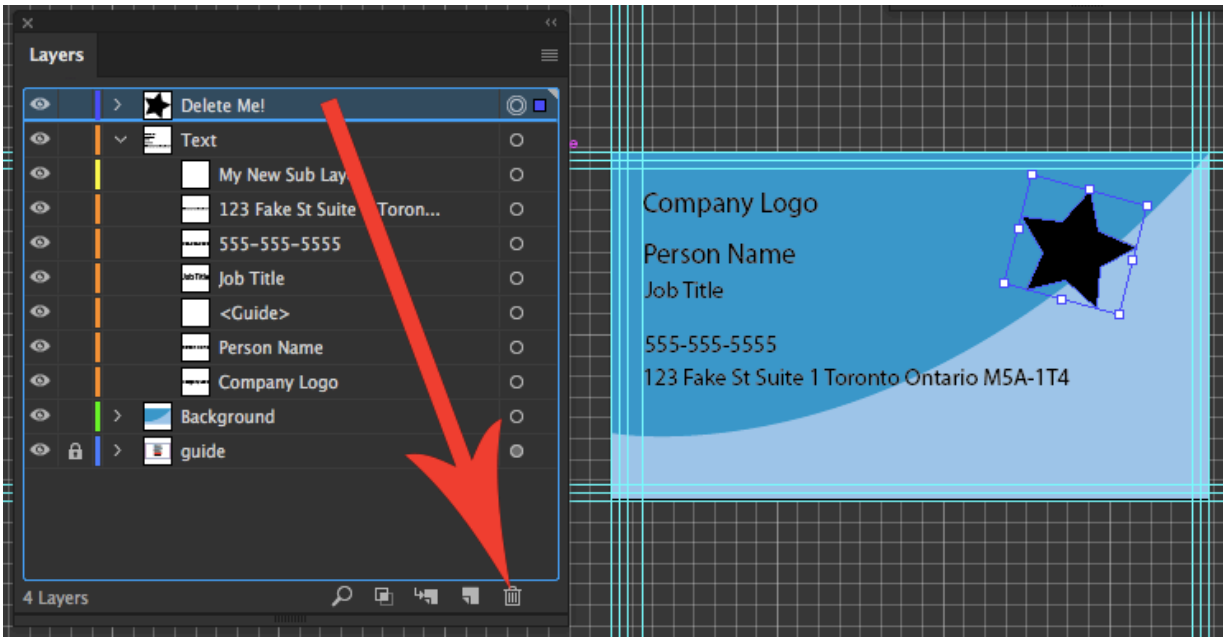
Layers

Delete Me!
Text
My New Sub Lay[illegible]
123 Fake St Suite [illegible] Toron...
555-555-5555
Job Title
<Guide>
Person Name
Company Logo
Background
guide

4 Layers

Company Logo
Person Name
Job Title
555-555-5555
123 Fake St Suite 1 Toronto Ontario M5A-1T4